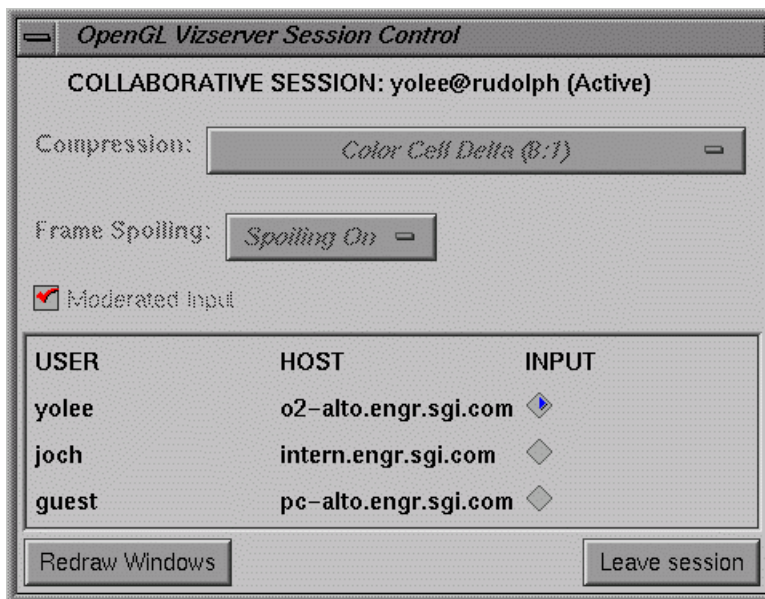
OpenGL Vizserver Session Control

COLLABORATIVE SESSION: yolee@rudolph (Active)

Compression: Color Cell Delta (8:1)

Frame Spoiling: Spoiling On

Moderated Input

| USER | HOST | INPUT |
|---|---|---|
| yolee | o2-alto.engr.sgi.com | |
| joch | intern.engr.sgi.com | |
| guest | pc-alto.engr.sgi.com | |

Redraw Windows

Leave session